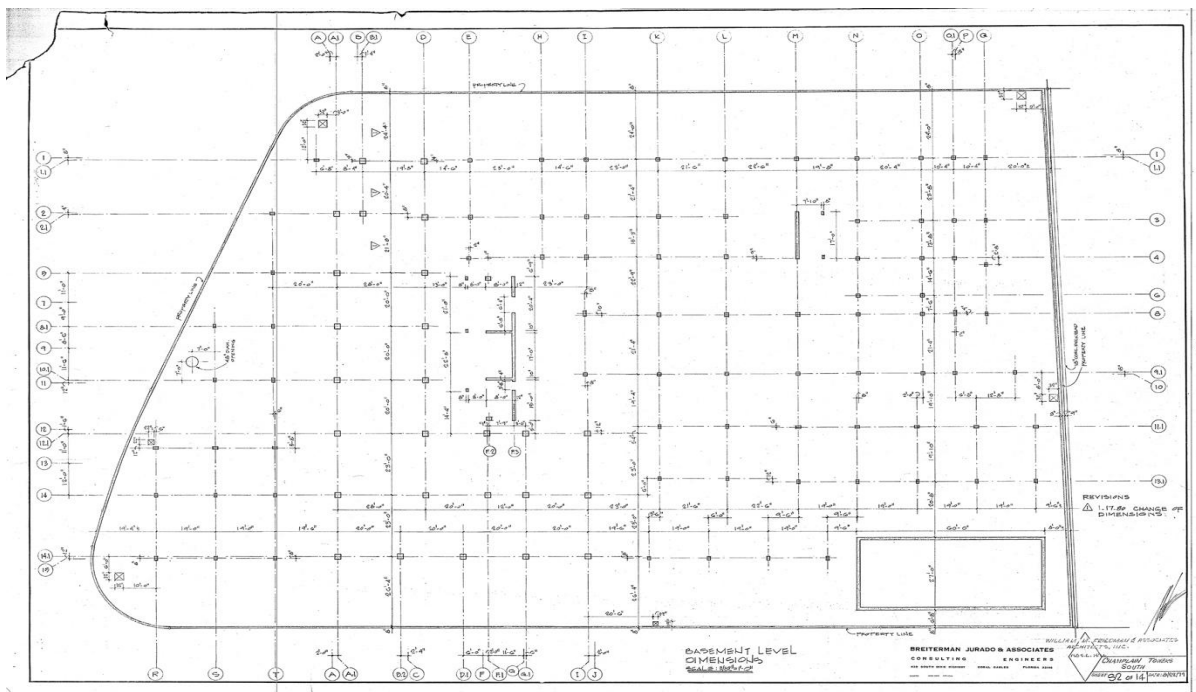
A A1 B B1 D E H I K L M N O O1 P Q

PROPERTY LINE

1 1.1 2 2.1 6 7 8.1 9 10.1 11 12 12.1 13 14 14.1 15

1 1.1 3 4 6 8 9.1 10 11.1 13.1

14'-0" 23'-0" 14'-0" 21'-0" 23'-0" 14'-0" 20'-0" 20'-0"

PROPERTY LINE

EXISTING PROPERTY LINE

REVISIONS
1 1-17-89 CHANGE OF DIMENSIONS

R S T A A1 B2 C D1 F F1 G G1 I J

BASEMENT LEVEL DIMENSIONS
SCALE: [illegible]

BREITERMAN JURADO & ASSOCIATES
CONSULTING ENGINEERS
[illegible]

WILLIAM M. FRIEDMAN & ASSOCIATES ARCHITECTS, INC.
CHAMPLAIN TOWERS SOUTH
SHEET S2 OF 14